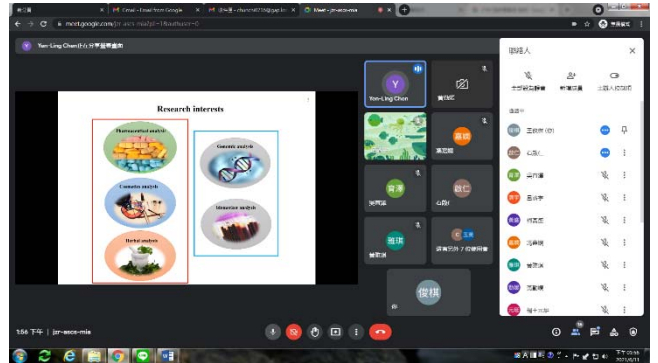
Gmail - Email from Google
Meet - jsr-ascx-mia
meet.google.com/jsr-ascx-mia?authuser=0

Yen-Ling Chen(Ｍ)分享螢幕畫面

Research interests

Pharmaceutical analysis
Cosmetics analysis
Herbal analysis
Genomic analysis
Dimension analysis

Yen-Ling Chen

參與者

1:56 下午 | jsr-ascx-mia